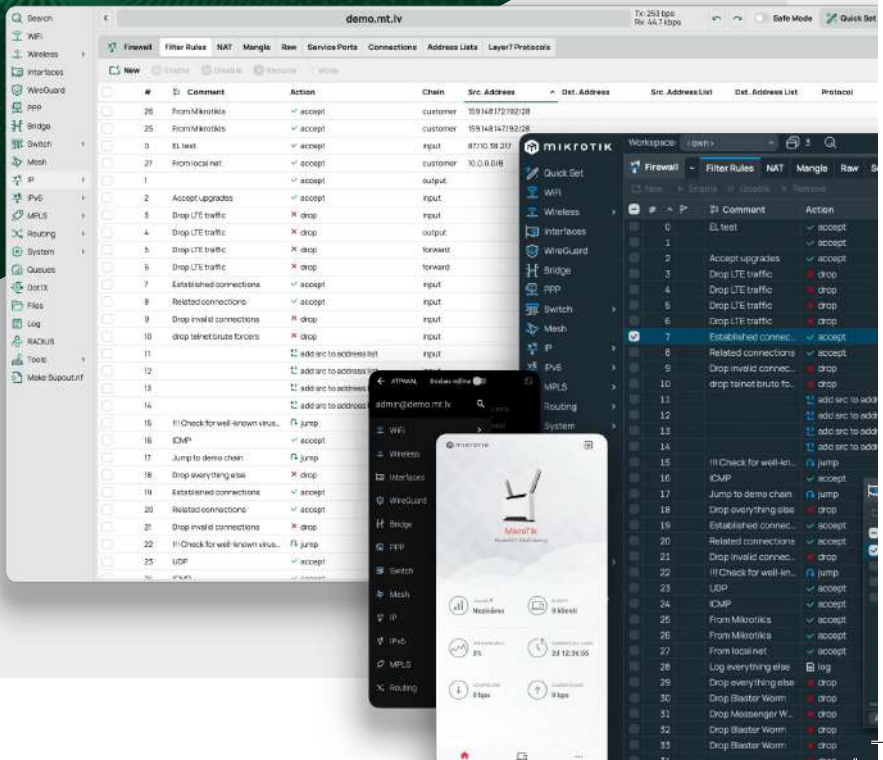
Search
WiFi
Wireless
Interfaces
WireGuard
PPP
Bridge
Switch
Mesh
IP
IPv6
MPLS
Routing
System
Queues
Dot1X
Files
Log
RADIUS
Tools
Make Supout.rif

demo.mt.lv

Tx: 253 bps
Rx: 44.7 kbps

Safe Mode
Quick Set

Firewall | Filter Rules | NAT | Mangle | Raw | Service Ports | Connections | Address Lists | Layer7 Protocols

New | Enable | Disable | Remove | Move

| # | Comment | Action | Chain | Src. Address | Dst. Address | Src. Address List | Dst. Address List | Protocol |
|---|---|---|---|---|---|---|---|---|
| 26 | From Mikrotiks | accept | customer | 159.148.172.192/28 | | | | |
| 25 | From Mikrotiks | accept | customer | 159.148.147.192/28 | | | | |
| 0 | EL test | accept | input | 87.110.58.217 | | | | |
| 27 | From local net | accept | customer | 10.0.0.0/8 | | | | |
| 1 | | accept | output | | | | | |
| 2 | Accept upgrades | accept | input | | | | | |
| 3 | Drop LTE traffic | drop | input | | | | | |
| 4 | Drop LTE traffic | drop | output | | | | | |
| 5 | Drop LTE traffic | drop | forward | | | | | |
| 6 | Drop LTE traffic | drop | forward | | | | | |
| 7 | Established connections | accept | input | | | | | |
| 8 | Related connections | accept | input | | | | | |
| 9 | Drop invalid connections | drop | input | | | | | |
| 10 | drop telnet brute forcers | drop | input | | | | | |
| 11 | | add src to address list | input | | | | | |
| 12 | | add src to address list | | | | | | |
| 13 | | add src to address | | | | | | |
| 14 | | add src to address | | | | | | |
| 15 | !!! Check for well-known virus... | jump | | | | | | |
| 16 | ICMP | accept | | | | | | |
| 17 | Jump to demo chain | jump | | | | | | |
| 18 | Drop everything else | drop | | | | | | |
| 19 | Established connections | accept | | | | | | |
| 20 | Related connections | accept | | | | | | |
| 21 | Drop invalid connections | drop | | | | | | |
| 22 | !!! Check for well-known virus... | jump | | | | | | |
| 23 | UDP | accept | | | | | | |
| 24 | ICMP | accept | | | | | | |

MIKROTIK
Workspace: <own>
Quick Set
WiFi
Wireless
Interfaces
WireGuard
Bridge
PPP
Switch
Mesh
IP
IPv6
MPLS
Routing
System

Firewall | Filter Rules | NAT | Mangle | Raw | S
New | Enable | Disable | Remove

| # | Comment | Action |
|---|---|---|
| 0 | EL test | accept |
| 1 | | accept |
| 2 | Accept upgrades | accept |
| 3 | Drop LTE traffic | drop |
| 4 | Drop LTE traffic | drop |
| 5 | Drop LTE traffic | drop |
| 6 | Drop LTE traffic | drop |
| 7 | Established connec... | accept |
| 8 | Related connections | accept |
| 9 | Drop invalid connec... | drop |
| 10 | drop telnet brute fo... | drop |
| 11 | | add src to addr |
| 12 | | add src to addr |
| 13 | | add src to addr |
| 14 | | add src to addr |
| 15 | !!! Check for well-kn... | jump |
| 16 | ICMP | accept |
| 17 | Jump to demo chain | jump |
| 18 | Drop everything else | drop |
| 19 | Established connec... | accept |
| 20 | Related connections | accept |
| 21 | Drop invalid connec... | drop |
| 22 | !!! Check for well-kn... | jump |
| 23 | UDP | accept |
| 24 | ICMP | accept |
| 25 | From Mikrotiks | accept |
| 26 | From Mikrotiks | accept |
| 27 | From local net | accept |
| 28 | Log everything else | log |
| 29 | Drop everything else | drop |
| 30 | Drop Blaster Worm | drop |
| 31 | Drop Messenger W... | drop |
| 32 | Drop Blaster Worm | drop |
| 33 | Drop Blaster Worm | drop |

admin@demo.mt.lv
WiFi
Wireless
Interfaces
WireGuard
Bridge
PPP
Switch
Mesh
IP
IPv6
MPLS
Routing

MIKROTIK
MikroTik
Neighbors
0 Clients
2%
2d 12:36:55
0 bps
0 bps